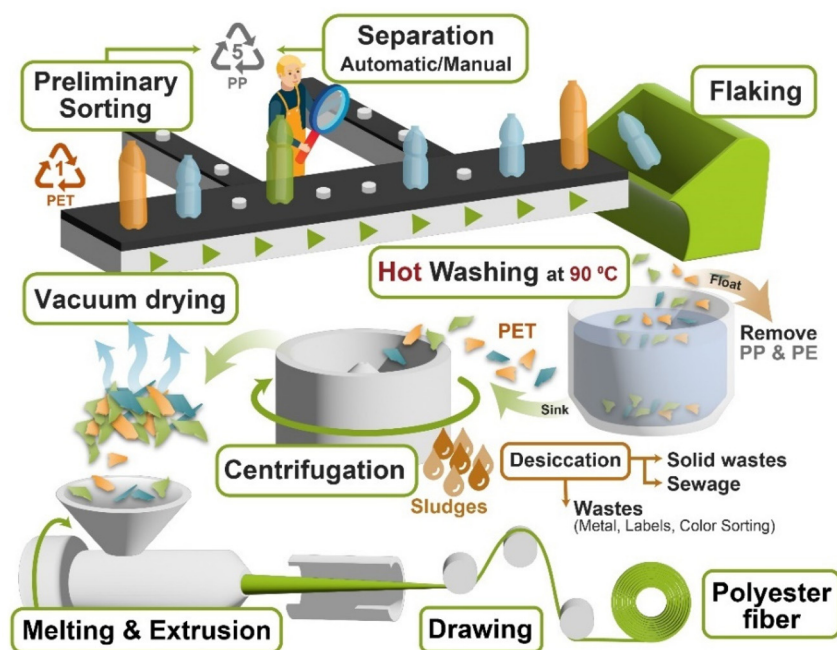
5
PP

Separation
Automatic/Manual

Preliminary Sorting

1
PET

Flaking

Hot Washing at 90 ºC

Float

Remove PP & PE

Vacuum drying

PET

Sink

Centrifugation

Sludges

Desiccation

Solid wastes

Sewage

Wastes
(Metal, Labels, Color Sorting)

Melting & Extrusion

Drawing

Polyester fiber